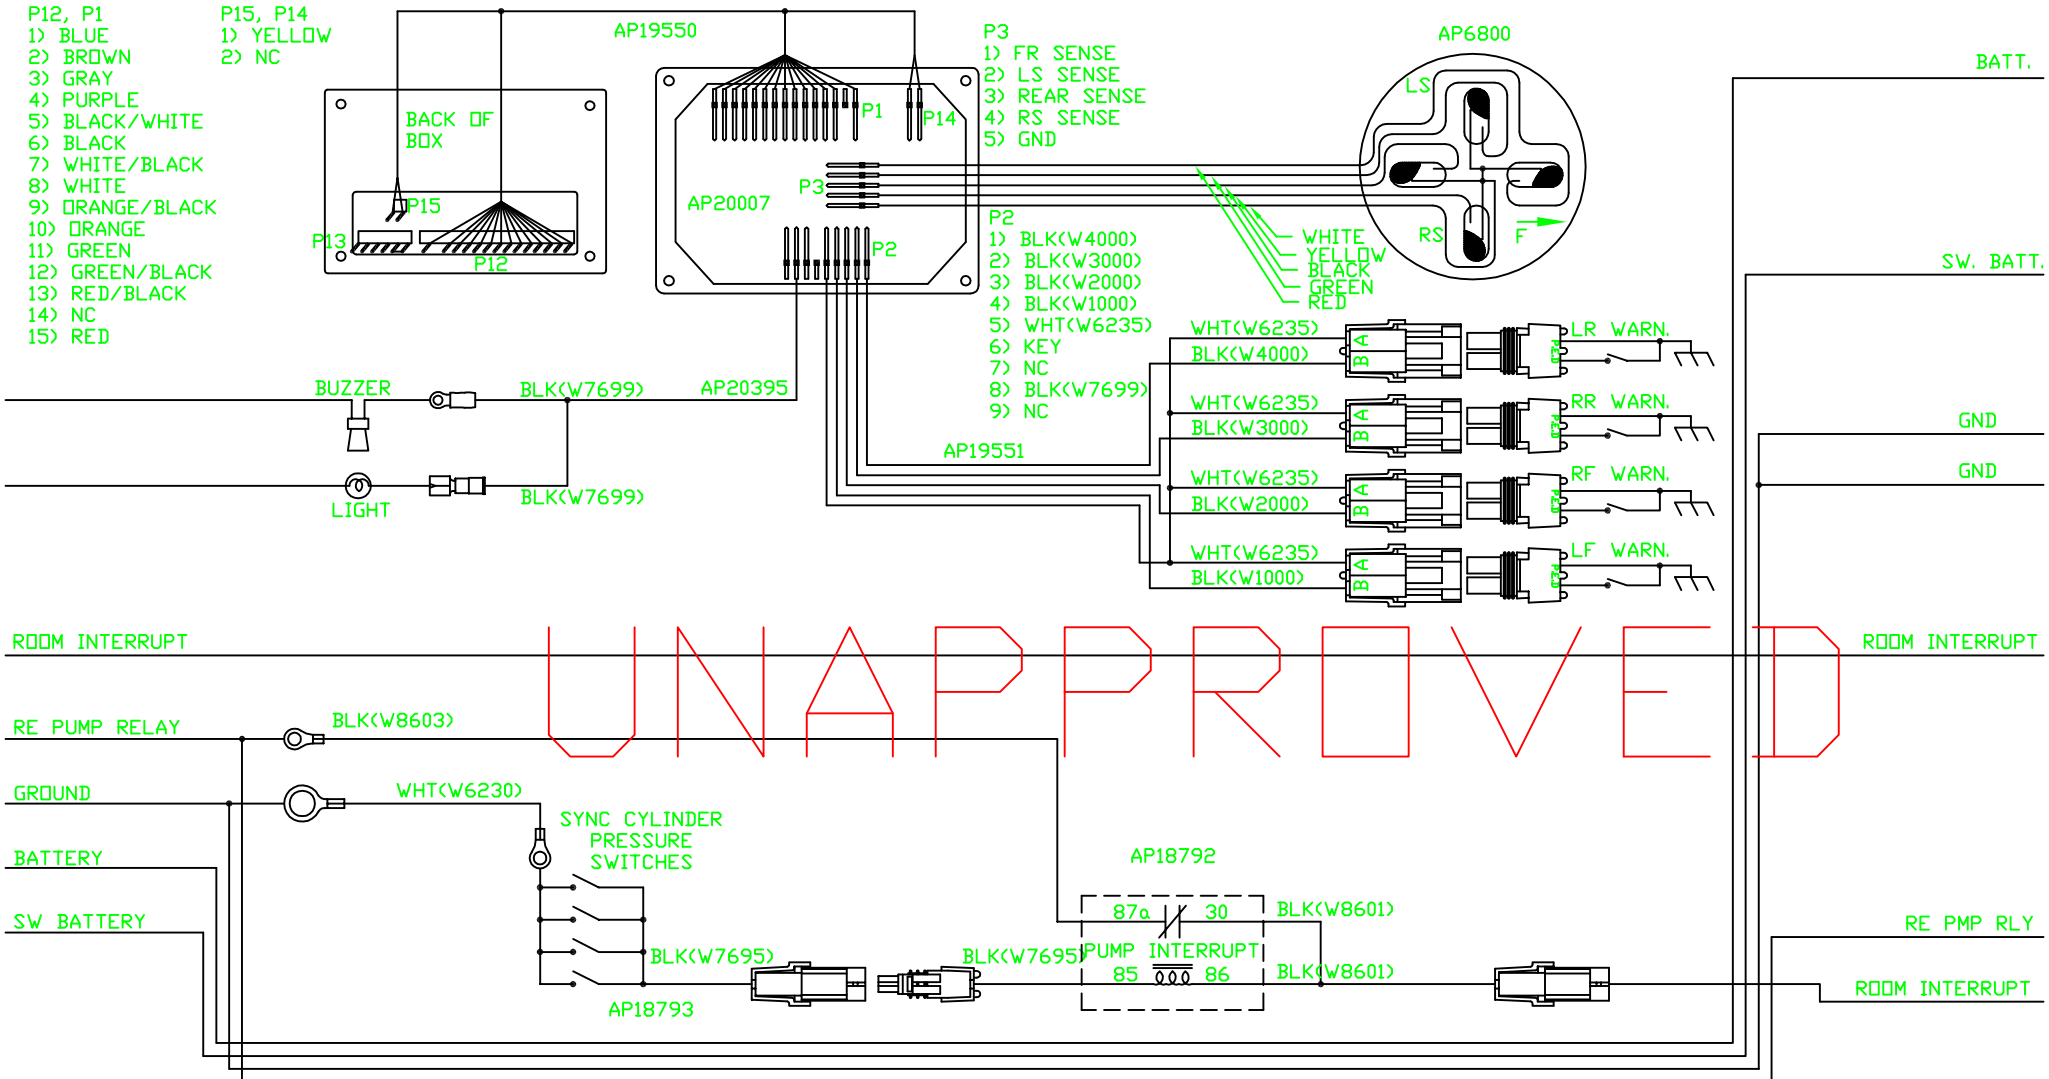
P12, P1
1) BLUE
2) BROWN
3) GRAY
4) PURPLE
5) BLACK/WHITE
6) BLACK
7) WHITE/BLACK
8) WHITE
9) ORANGE/BLACK
10) ORANGE
11) GREEN
12) GREEN/BLACK
13) RED/BLACK
14) NC
15) RED

P15, P14
1) YELLOW
2) NC

AP19550

BACK OF BOX
P15
P13
P12

P1
P14
P3
AP20007
P2

P3
1) FR SENSE
2) LS SENSE
3) REAR SENSE
4) RS SENSE
5) GND

AP6800
LS
RS
F

BATT.

P2
1) BLK(W4000)
2) BLK(W3000)
3) BLK(W2000)
4) BLK(W1000)
5) WHT(W6235)
6) KEY
7) NC
8) BLK(W7699)
9) NC

WHITE
YELLOW
BLACK
GREEN
RED

SW. BATT.

BUZZER
BLK(W7699)
AP20395
LIGHT
BLK(W7699)
AP19551

WHT(W6235)
BLK(W4000)
B A
LR WARN.
WHT(W6235)
BLK(W3000)
B A
RR WARN.
WHT(W6235)
BLK(W2000)
B A
RF WARN.
WHT(W6235)
BLK(W1000)
B A
LF WARN.

GND
GND

ROOM INTERRUPT
UNAPPROVED
ROOM INTERRUPT

RE PUMP RELAY
BLK(W8603)
GROUND
WHT(W6230)
SYNC CYLINDER PRESSURE SWITCHES
BATTERY
SW BATTERY
BLK(W7695)
AP18793
BLK(W7695)
AP18792
87a 30
PUMP INTERRUPT
85 86
BLK(W8601)
BLK(W8601)
RE PMP RLY
ROOM INTERRUPT